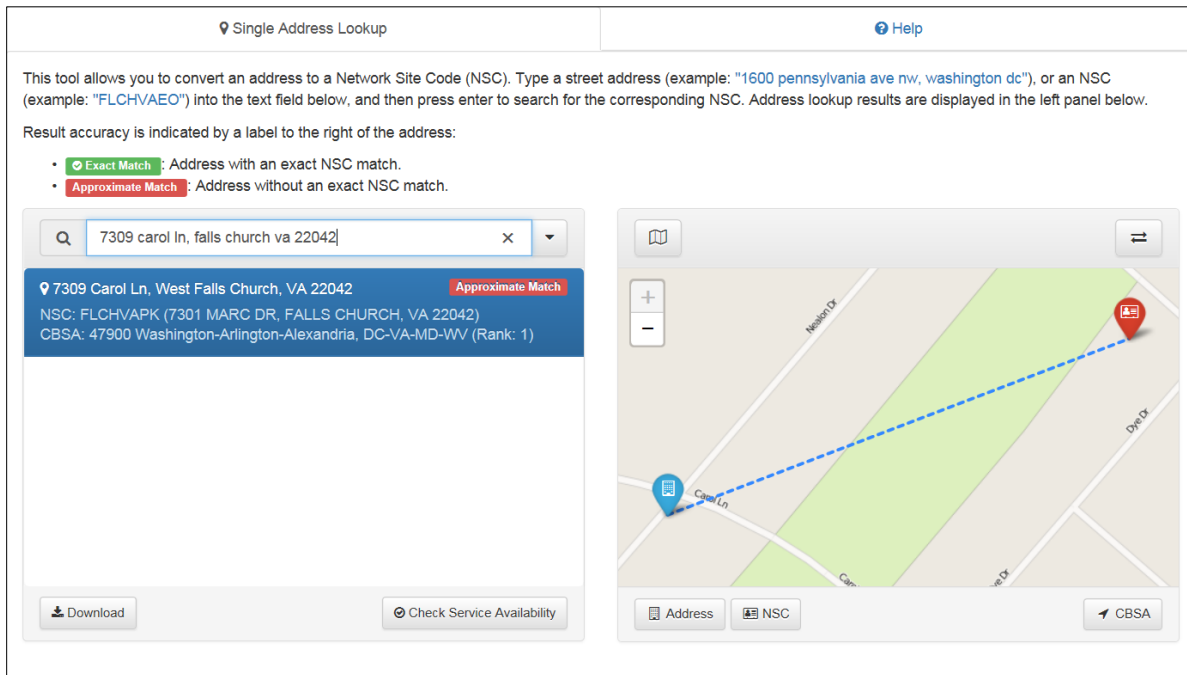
Single Address Lookup

Help

This tool allows you to convert an address to a Network Site Code (NSC). Type a street address (example: "1600 pennsylvania ave nw, washington dc"), or an NSC (example: "FLCHVAEO") into the text field below, and then press enter to search for the corresponding NSC. Address lookup results are displayed in the left panel below.

Result accuracy is indicated by a label to the right of the address:

- Exact Match: Address with an exact NSC match.
- Approximate Match: Address without an exact NSC match.

7309 carol ln, falls church va 22042

7309 Carol Ln, West Falls Church, VA 22042 Approximate Match
NSC: FLCHVAPK (7301 MARC DR, FALLS CHURCH, VA 22042)
CBSA: 47900 Washington-Arlington-Alexandria, DC-VA-MD-WV (Rank: 1)

Download

Check Service Availability

+
−

Nealon Dr

Dye Dr

Carol Ln

Car

e Dr

Address

NSC

CBSA